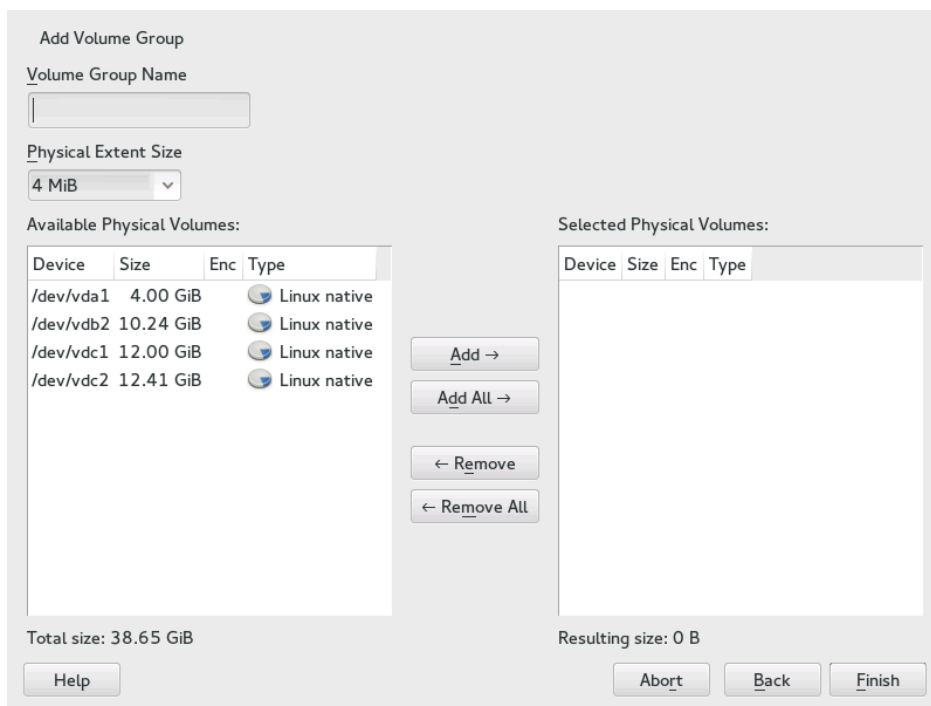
Add Volume Group

Volume Group Name

Physical Extent Size

4 MiB

Available Physical Volumes:

| Device | Size | Enc | Type |
|---|---|---|---|
| /dev/vda1 | 4.00 GiB | | Linux native |
| /dev/vdb2 | 10.24 GiB | | Linux native |
| /dev/vdc1 | 12.00 GiB | | Linux native |
| /dev/vdc2 | 12.41 GiB | | Linux native |

Add →

Add All →

← Remove

← Remove All

Selected Physical Volumes:

| Device | Size | Enc | Type |
|---|---|---|---|

Total size: 38.65 GiB

Resulting size: 0 B

Help

Abort

Back

Finish